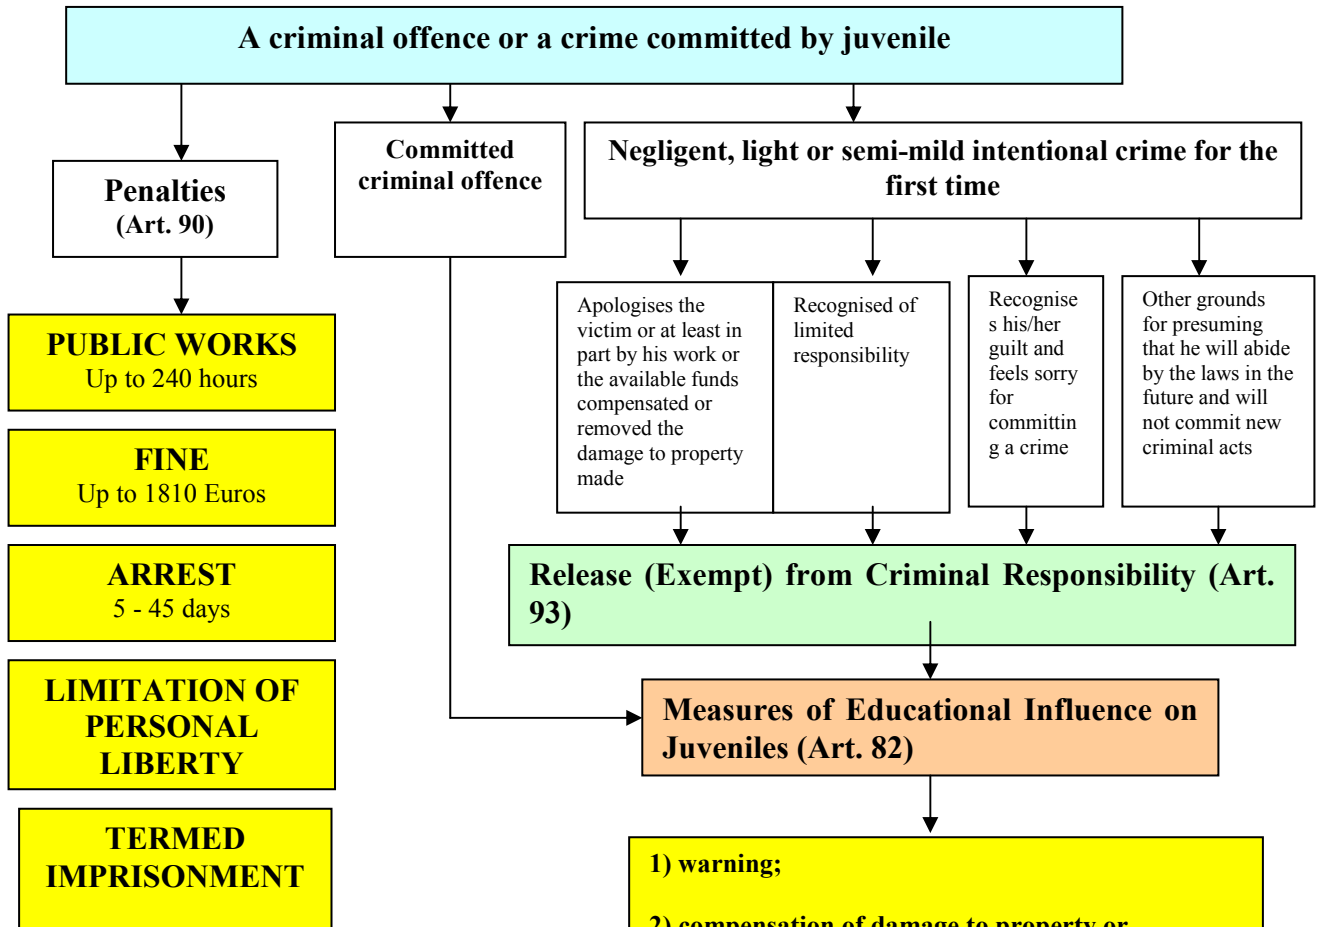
A criminal offence or a crime committed by juvenile

Penalties
(Art. 90)

PUBLIC WORKS
Up to 240 hours

FINE
Up to 1810 Euros

ARREST
5 - 45 days

LIMITATION OF PERSONAL LIBERTY

TERMED IMPRISONMENT

Committed criminal offence

Negligent, light or semi-mild intentional crime for the first time

Apologises the victim or at least in part by his work or the available funds compensated or removed the damage to property made

Recognised of limited responsibility

Recognises his/her guilt and feels sorry for committing a crime

Other grounds for presuming that he will abide by the laws in the future and will not commit new criminal acts

Release (Exempt) from Criminal Responsibility (Art. 93)

Measures of Educational Influence on Juveniles (Art. 82)

1) warning;

2) compensation of damage to property or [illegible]